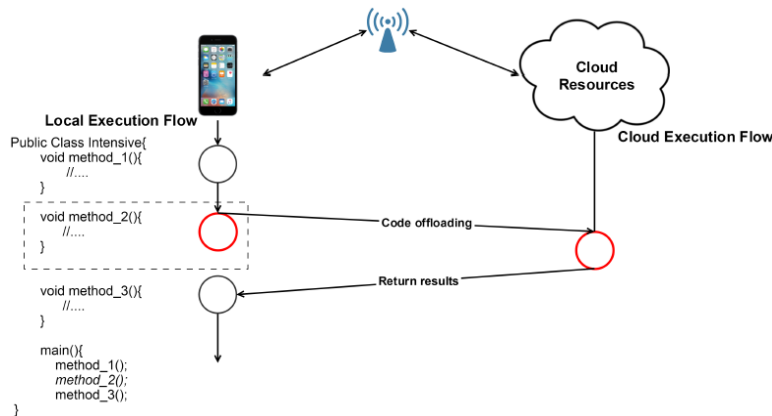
Cloud Resources

Local Execution Flow

Cloud Execution Flow

Public Class Intensive{
void method_1(){
//....
}

void method_2(){
//....
}

Code offloading

Return results

void method_3(){
//....
}

main(){
method_1();
method_2();
method_3();
}